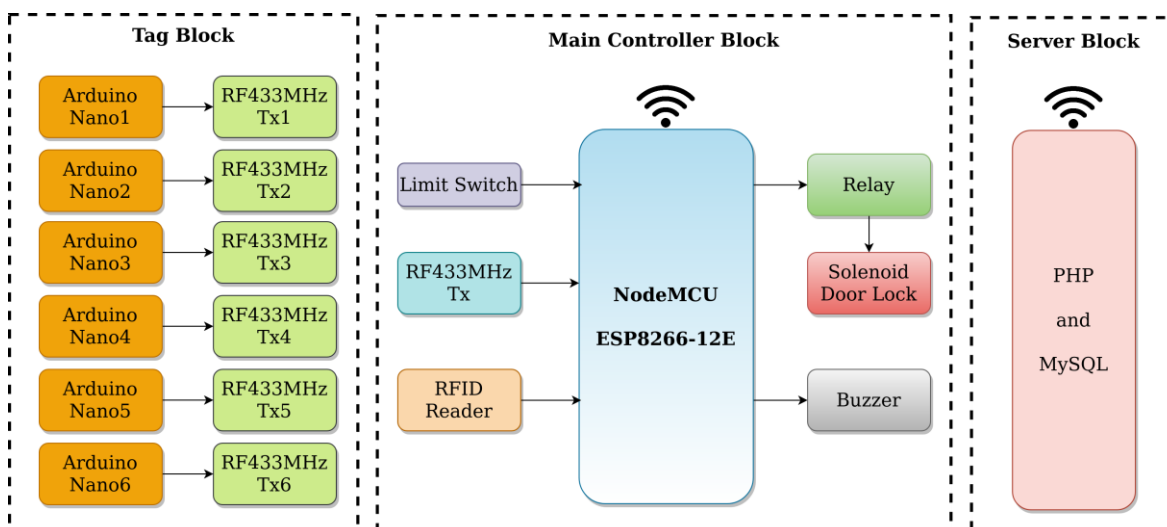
Tag Block

Arduino Nano1
RF433MHz Tx1

Arduino Nano2
RF433MHz Tx2

Arduino Nano3
RF433MHz Tx3

Arduino Nano4
RF433MHz Tx4

Arduino Nano5
RF433MHz Tx5

Arduino Nano6
RF433MHz Tx6

Main Controller Block

Limit Switch

RF433MHz Tx

RFID Reader

NodeMCU
ESP8266-12E

Relay

Solenoid Door Lock

Buzzer

Server Block

PHP
and
MySQL